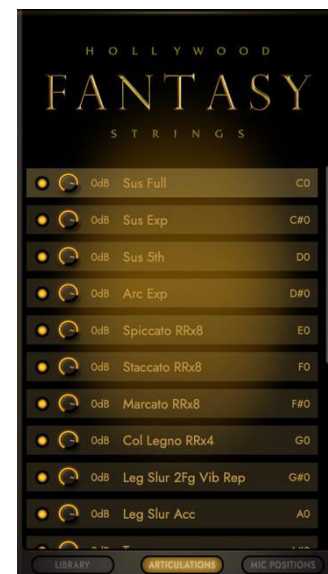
HOLLYWOOD
FANTASY
STRINGS

0dB Sus Full C0
0dB Sus Exp C#0
0dB Sus 5th D0
0dB Arc Exp D#0
0dB Spiccato RRx8 E0
0dB Staccato RRx8 F0
0dB Marcato RRx8 F#0
0dB Col Legno RRx4 G0
0dB Leg Slur 2Fg Vib Rep G#0
0dB Leg Slur Acc A0
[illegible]

LIBRARY ARTICULATIONS MIC POSITIONS